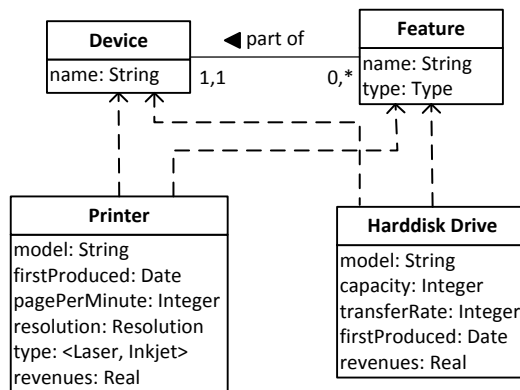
Device
name: String

◀ part of
1,1
0,*

Feature
name: String
type: Type

Printer
model: String
firstProduced: Date
pagePerMinute: Integer
resolution: Resolution
type: <Laser, Inkjet>
revenues: Real

Harddisk Drive
model: String
capacity: Integer
transferRate: Integer
firstProduced: Date
revenues: Real